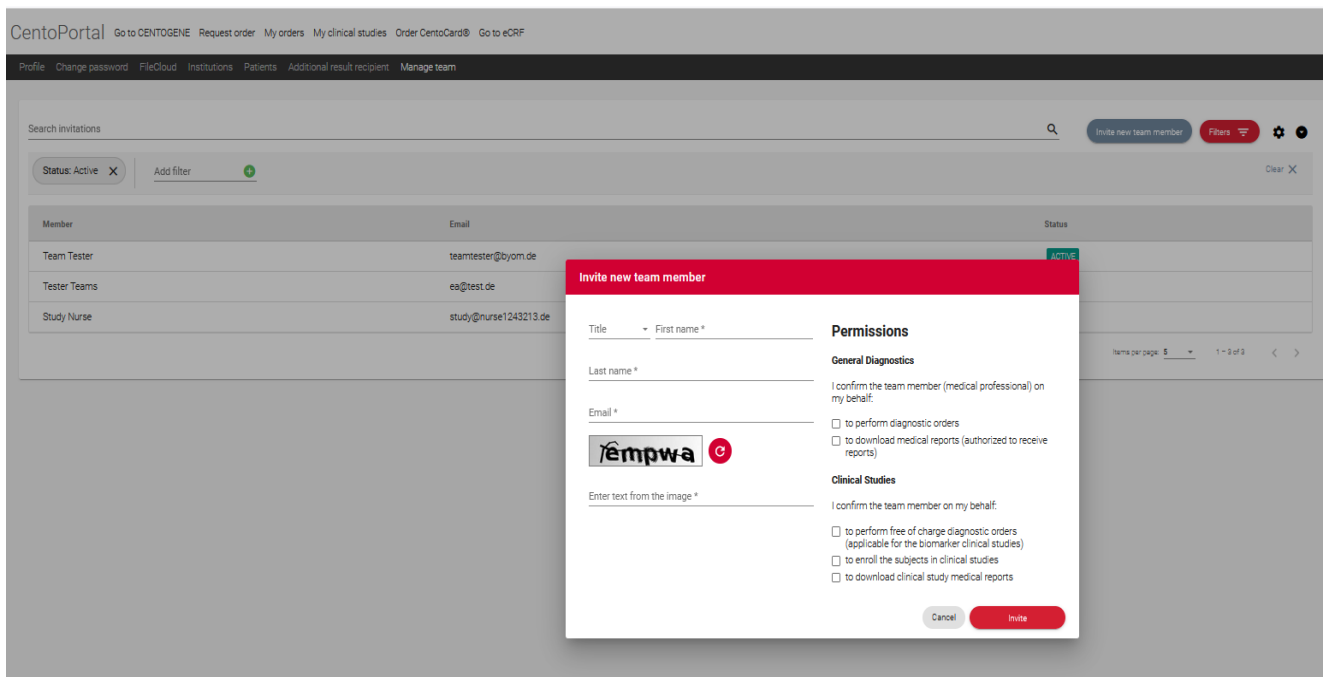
CentoPortal Go to CENTOGENE Request order My orders My clinical studies Order CentoCard® Go to eCRF

Profile Change password FileCloud Institutions Patients Additional result recipient Manage team

Search invitations

Invite new team member Filters

Status: Active Add filter Clear

| Member | Email | Status |
|---|---|---|
| Team Tester | teamtester@byom.de | ACTIVE |
| Tester Teams | ea@test.de | |
| Study Nurse | study@nurse1243213.de | |

Items per page: 5 1 – 3 of 3

Invite new team member

Title First name *

Last name *

Email *

empwa

Enter text from the image *

Permissions

General Diagnostics

I confirm the team member (medical professional) on my behalf:

to perform diagnostic orders

to download medical reports (authorized to receive reports)

Clinical Studies

I confirm the team member on my behalf:

to perform free of charge diagnostic orders (applicable for the biomarker clinical studies)

to enroll the subjects in clinical studies

to download clinical study medical reports

Cancel Invite